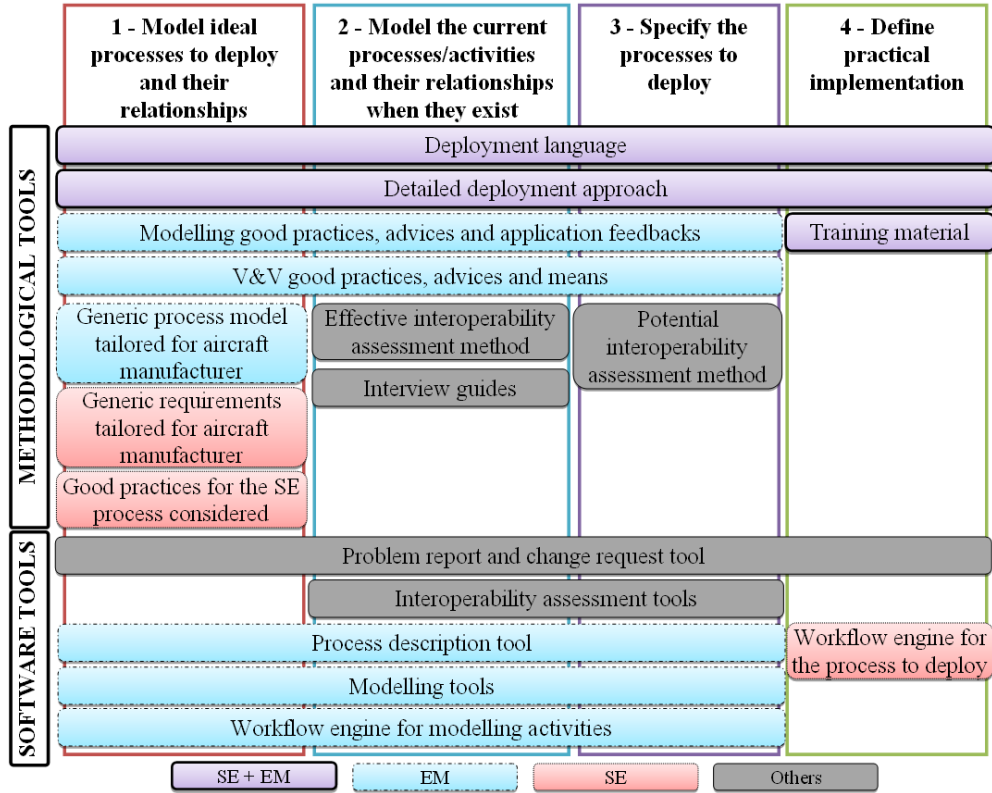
1 - Model ideal processes to deploy and their relationships

2 - Model the current processes/activities and their relationships when they exist

3 - Specify the processes to deploy

4 - Define practical implementation

METHODOLOGICAL TOOLS

Deployment language

Detailed deployment approach

Modelling good practices, advices and application feedbacks

Training material

V&V good practices, advices and means

Generic process model tailored for aircraft manufacturer

Effective interoperability assessment method

Potential interoperability assessment method

Interview guides

Generic requirements tailored for aircraft manufacturer

Good practices for the SE process considered

SOFTWARE TOOLS

Problem report and change request tool

Interoperability assessment tools

Process description tool

Workflow engine for the process to deploy

Modelling tools

Workflow engine for modelling activities

SE + EM

EM

SE

Others